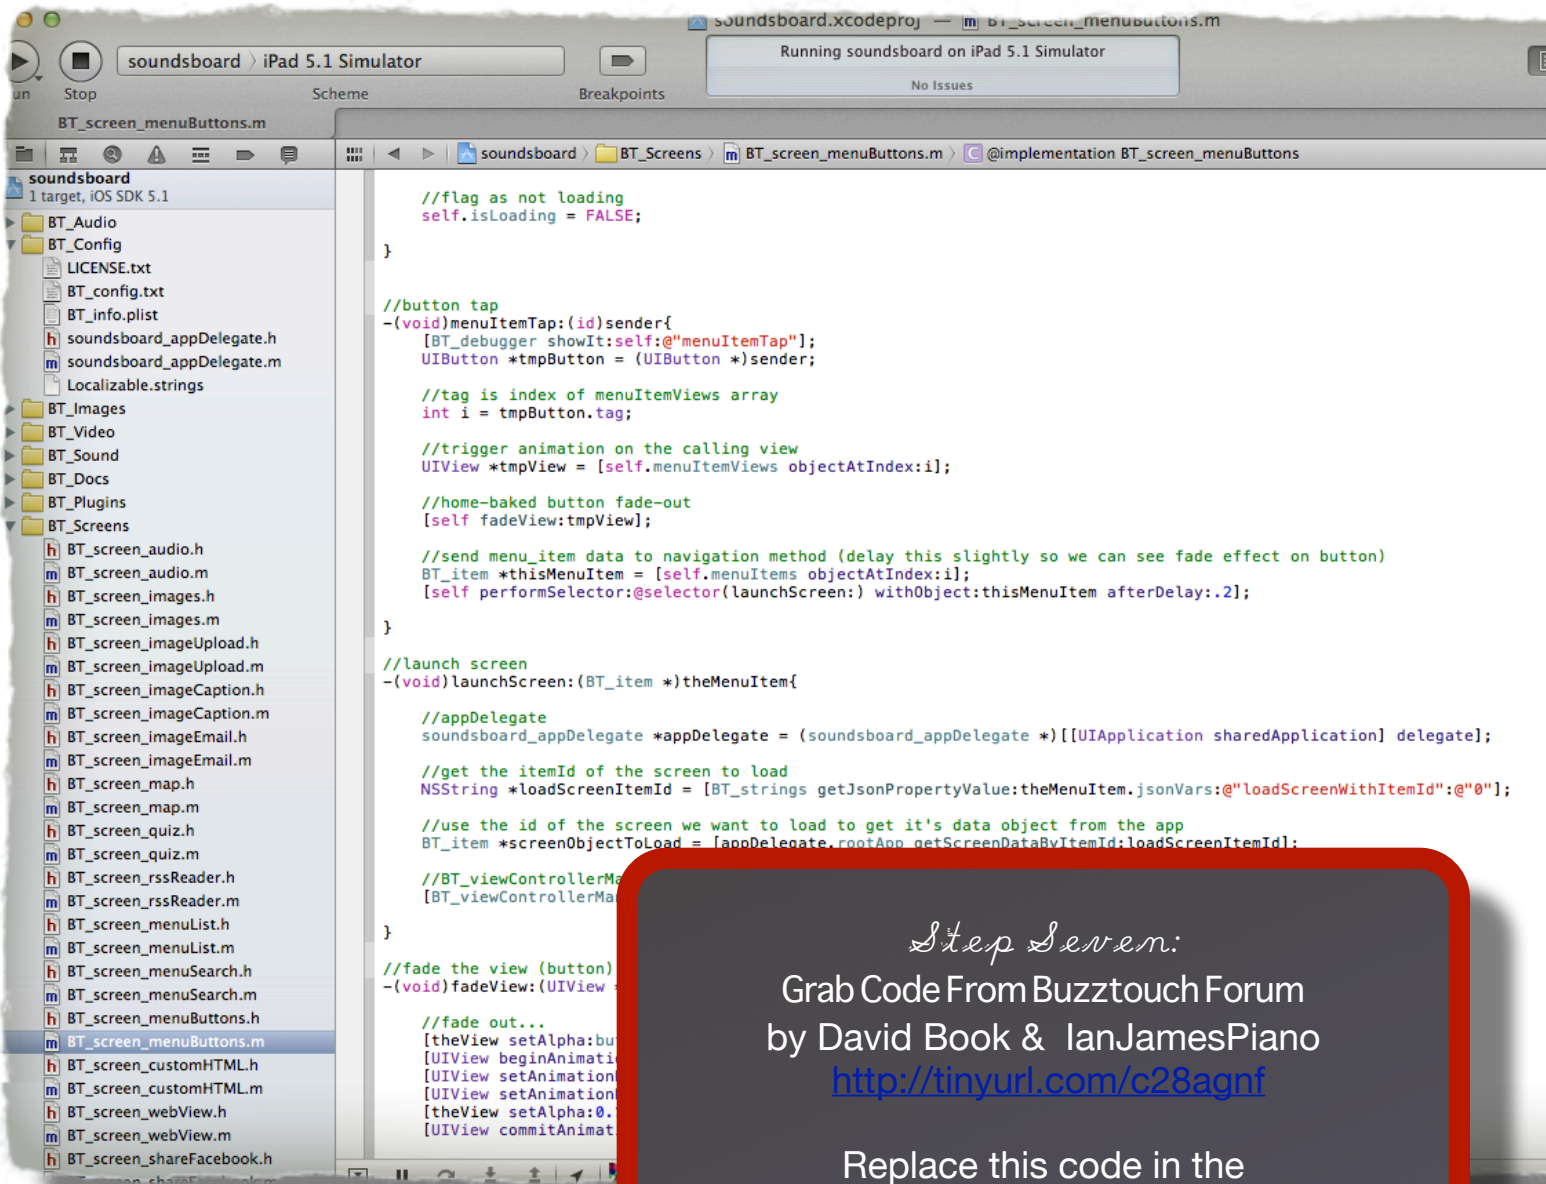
soundsboard.xcodeproj — BT_screen_menuButtons.m

un Stop soundsboard 〉 iPad 5.1 Simulator Scheme Breakpoints

Running soundsboard on iPad 5.1 Simulator
No Issues

BT_screen_menuButtons.m

soundsboard 〉 BT_Screens 〉 BT_screen_menuButtons.m 〉 @implementation BT_screen_menuButtons

soundsboard
1 target, iOS SDK 5.1
BT_Audio
BT_Config
LICENSE.txt
BT_config.txt
BT_info.plist
soundsboard_appDelegate.h
soundsboard_appDelegate.m
Localizable.strings
BT_Images
BT_Video
BT_Sound
BT_Docs
BT_Plugins
BT_Screens
BT_screen_audio.h
BT_screen_audio.m
BT_screen_images.h
BT_screen_images.m
BT_screen_imageUpload.h
BT_screen_imageUpload.m
BT_screen_imageCaption.h
BT_screen_imageCaption.m
BT_screen_imageEmail.h
BT_screen_imageEmail.m
BT_screen_map.h
BT_screen_map.m
BT_screen_quiz.h
BT_screen_quiz.m
BT_screen_rssReader.h
BT_screen_rssReader.m
BT_screen_menuList.h
BT_screen_menuList.m
BT_screen_menuSearch.h
BT_screen_menuSearch.m
BT_screen_menuButtons.h
BT_screen_menuButtons.m
BT_screen_customHTML.h
BT_screen_customHTML.m
BT_screen_webView.h
BT_screen_webView.m
BT_screen_shareFacebook.h

    //flag as not loading
    self.isLoading = FALSE;

}

//button tap
-(void)menuItemTap:(id)sender{
    [BT_debugger showIt:self:@"menuItemTap"];
    UIButton *tmpButton = (UIButton *)sender;

    //tag is index of menuItemViews array
    int i = tmpButton.tag;

    //trigger animation on the calling view
    UIView *tmpView = [self.menuItemViews objectAtIndex:i];

    //home-baked button fade-out
    [self fadeView:tmpView];

    //send menu_item data to navigation method (delay this slightly so we can see fade effect on button)
    BT_item *thisMenuItem = [self.menuItems objectAtIndex:i];
    [self performSelector:@selector(launchScreen:) withObject:thisMenuItem afterDelay:.2];

}

//launch screen
-(void)launchScreen:(BT_item *)theMenuItem{

    //appDelegate
    soundsboard_appDelegate *appDelegate = (soundsboard_appDelegate *)[[UIApplication sharedApplication] delegate];

    //get the itemId of the screen to load
    NSString *loadScreenItemId = [BT_strings getJsonPropertyValue:theMenuItem.jsonVars:@"loadScreenWithItemId":@"0"];

    //use the id of the screen we want to load to get it's data object from the app
    BT_item *screenObjectToLoad = [appDelegate.rootApp getScreenDataByItemId:loadScreenItemId];

    //BT_viewControllerMa
    [BT_viewControllerMa

}

//fade the view (button)
-(void)fadeView:(UIView

    //fade out...
    [theView setAlpha:bu
    [UIView beginAnimati
    [UIView setAnimation
    [UIView setAnimation
    [theView setAlpha:0.
    [UIView commitAnimat

Step Seven:
Grab Code From Buzztouch Forum
by David Book & IanJamesPiano
http://tinyurl.com/c28agnf

Replace this code in the